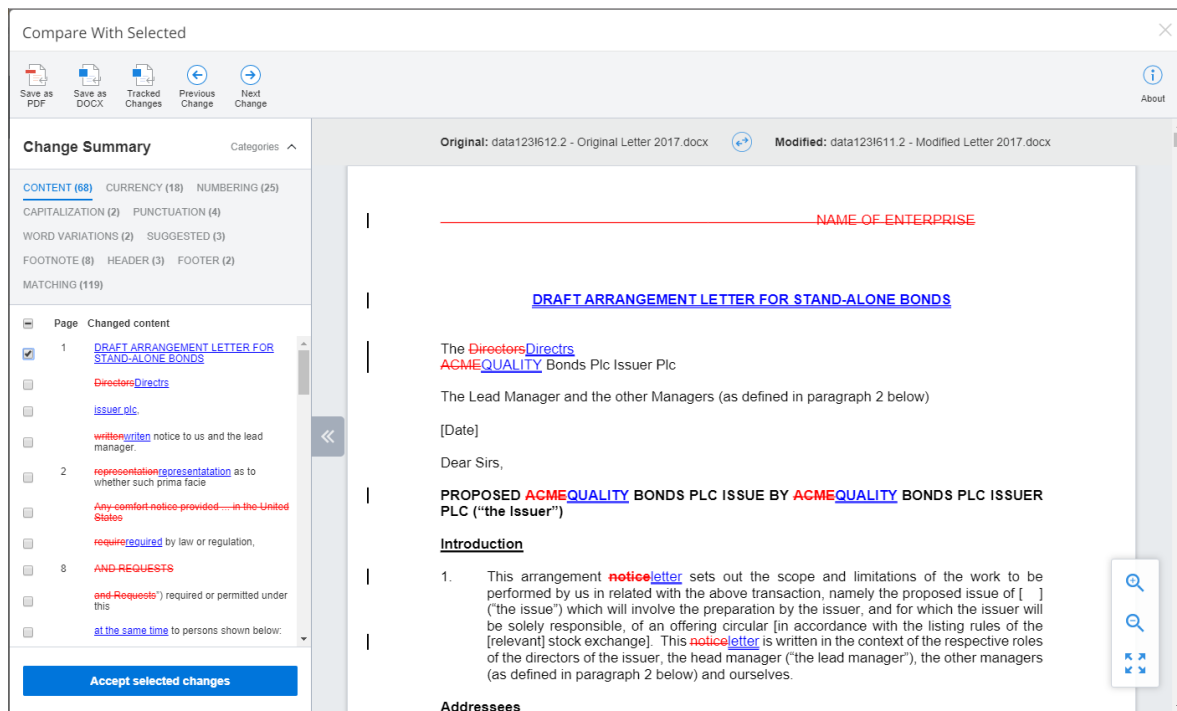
Compare With Selected

Save as PDF
Save as DOCX
Tracked Changes
Previous Change
Next Change
About

Change Summary
Categories

CONTENT (68) CURRENCY (18) NUMBERING (25)
CAPITALIZATION (2) PUNCTUATION (4)
WORD VARIATIONS (2) SUGGESTED (3)
FOOTNOTE (8) HEADER (3) FOOTER (2)
MATCHING (119)

| | Page | Changed content |
|---|---|---|
| ☑ | 1 | DRAFT ARRANGEMENT LETTER FOR STAND-ALONE BONDS |
| ☐ | | DirectorsDirectrs |
| ☐ | | issuer plc, |
| ☐ | | writtenwriten notice to us and the lead manager. |
| ☐ | 2 | representationrepresentatation as to whether such prima facie |
| ☐ | | Any comfort notice provided ... in the United States |
| ☐ | | requirerequired by law or regulation, |
| ☐ | 8 | AND REQUESTS |
| ☐ | | and Requests") required or permitted under this |
| ☐ | | at the same time to persons shown below: |

Accept selected changes

Original: data123f612.2 - Original Letter 2017.docx
Modified: data123f611.2 - Modified Letter 2017.docx

NAME OF ENTERPRISE

DRAFT ARRANGEMENT LETTER FOR STAND-ALONE BONDS

The DirectorsDirectrs
ACMEQUALITY Bonds Plc Issuer Plc

The Lead Manager and the other Managers (as defined in paragraph 2 below)

[Date]

Dear Sirs,

PROPOSED ACMEQUALITY BONDS PLC ISSUE BY ACMEQUALITY BONDS PLC ISSUER PLC ("the Issuer")

Introduction

1. This arrangement noticeletter sets out the scope and limitations of the work to be performed by us in related with the above transaction, namely the proposed issue of [ ] ("the issue") which will involve the preparation by the issuer, and for which the issuer will be solely responsible, of an offering circular [in accordance with the listing rules of the [relevant] stock exchange]. This noticeletter is written in the context of the respective roles of the directors of the issuer, the head manager ("the lead manager"), the other managers (as defined in paragraph 2 below) and ourselves.

Addressees